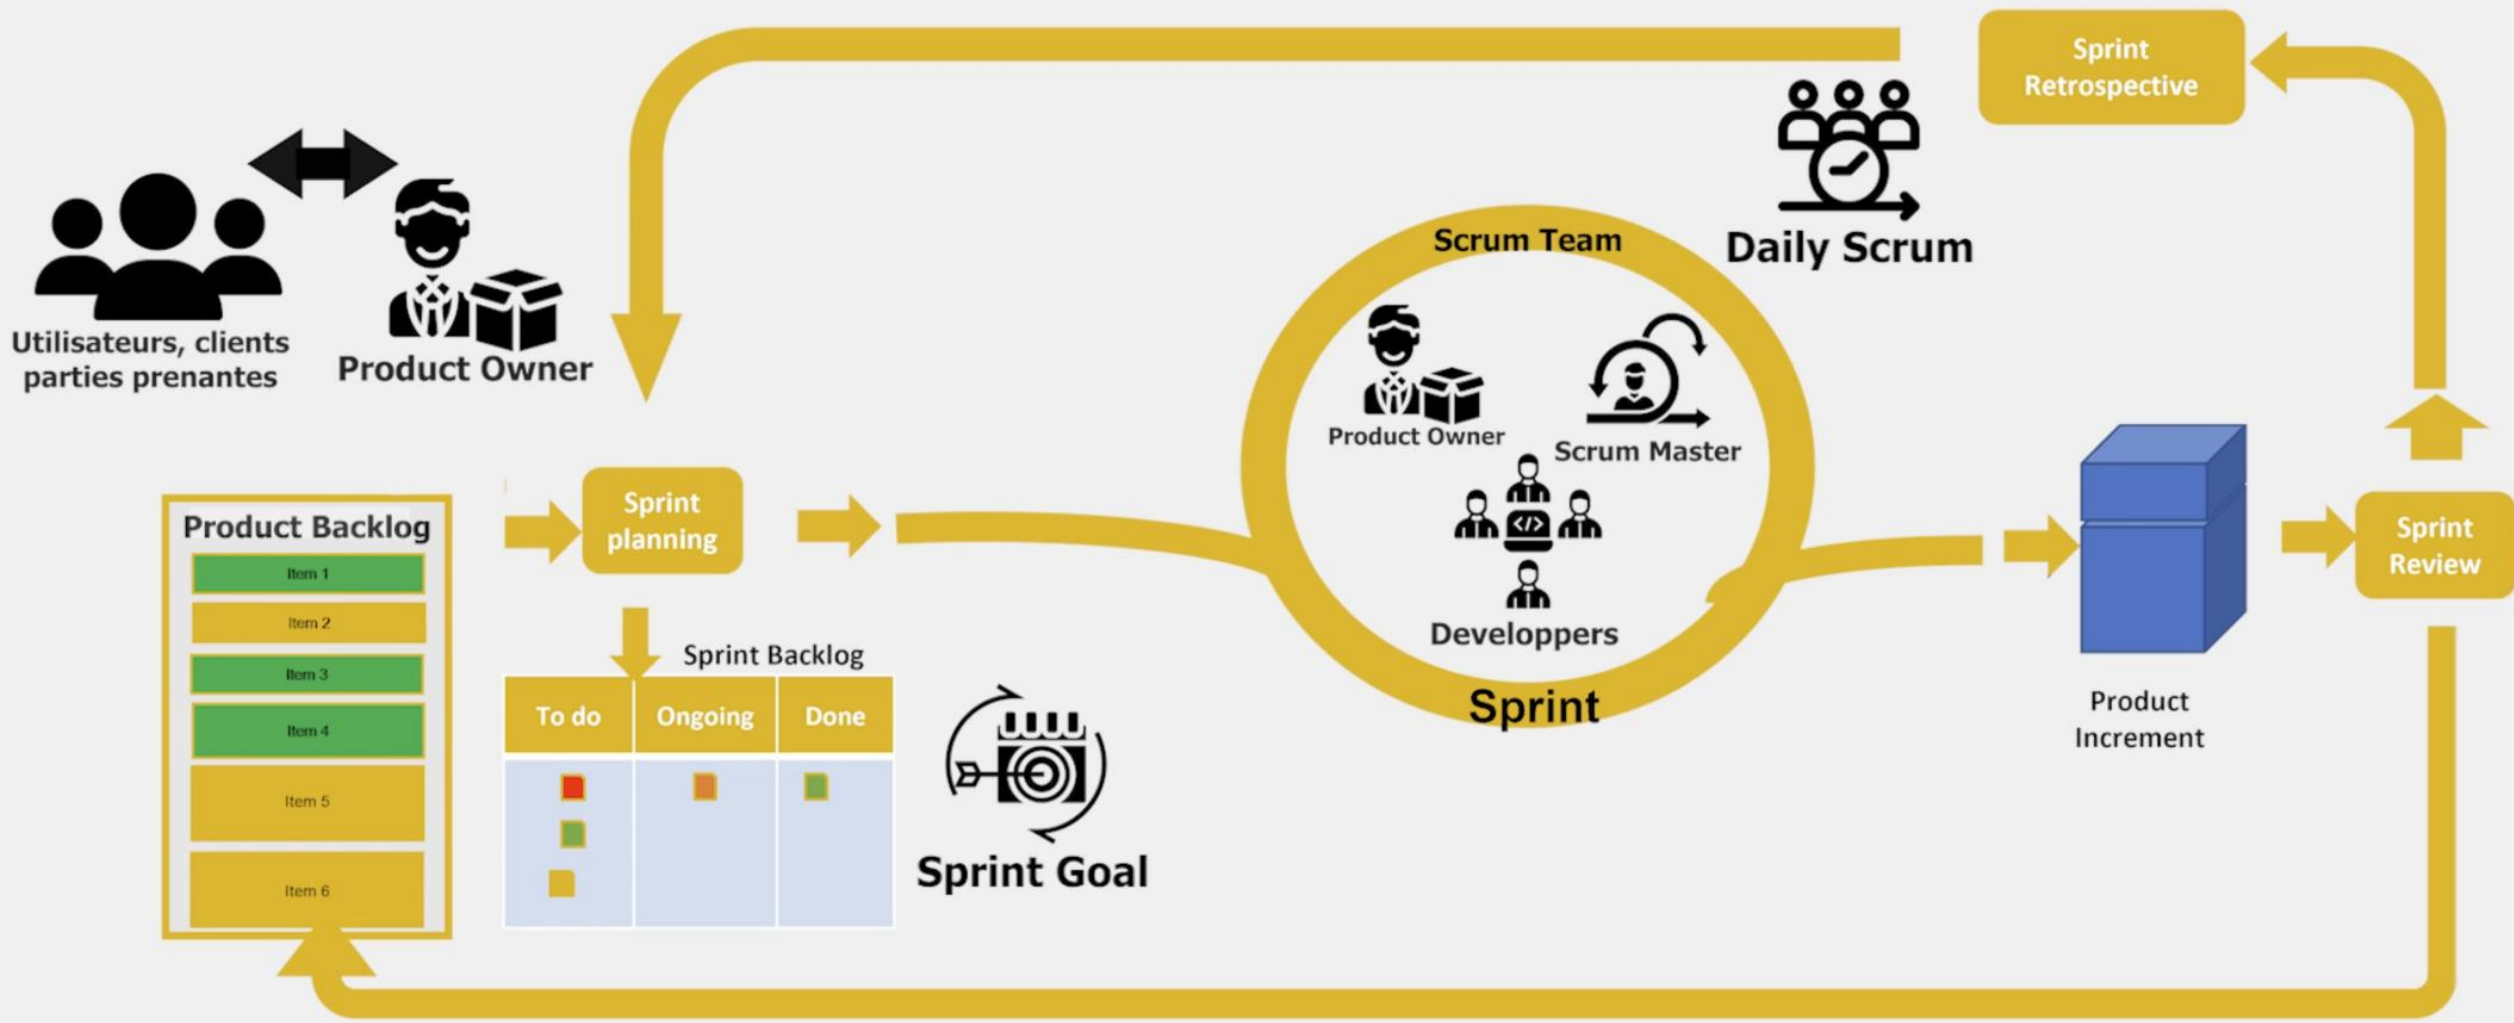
Sprint Retrospective

Daily Scrum

Utilisateurs, clients parties prenantes

Product Owner

Scrum Team

Product Owner

Scrum Master

Developpers

Sprint

Product Backlog

Item 1

Item 2

Item 3

Item 4

Item 5

Item 6

Sprint planning

Sprint Backlog

| To do | Ongoing | Done |
|---|---|---|
| | | |

Sprint Goal

Product Increment

Sprint Review